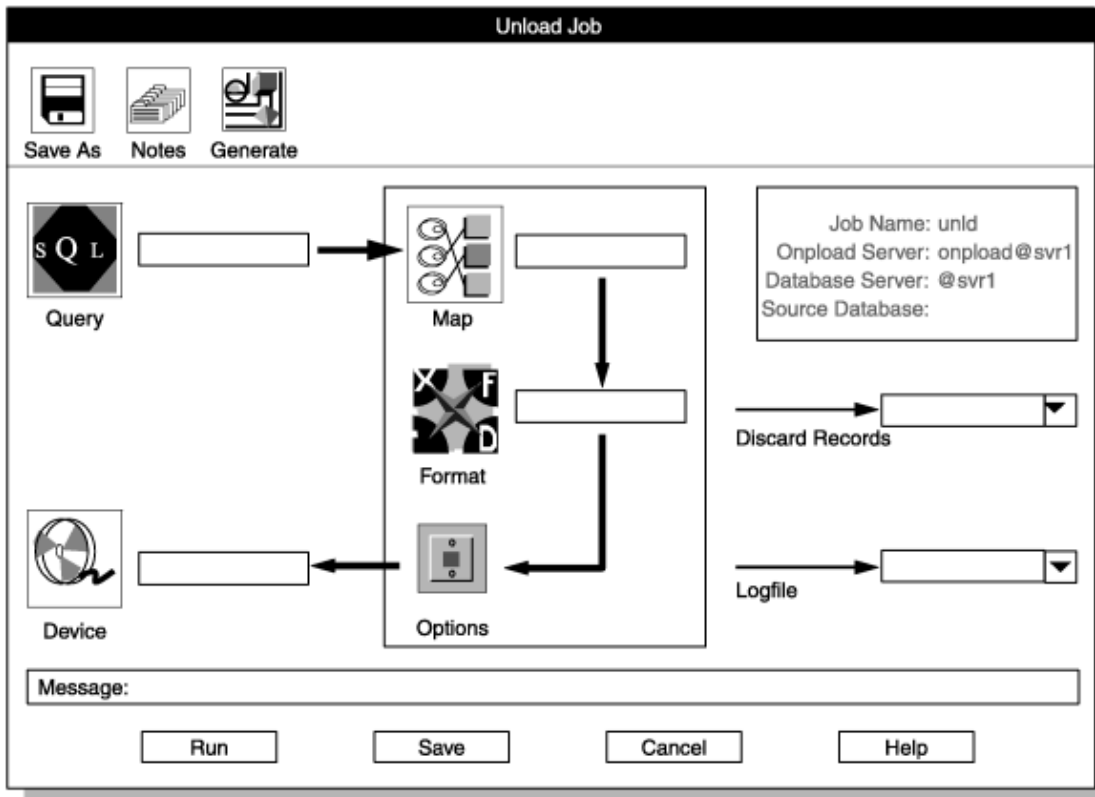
Unload Job

Save As
Notes
Generate

SQL
Query

Map

Job Name: unld
Onpload Server: onpload@svr1
Database Server: @svr1
Source Database:

X F D
Format

Discard Records

Device

Options

Logfile

Message:

Run
Save
Cancel
Help